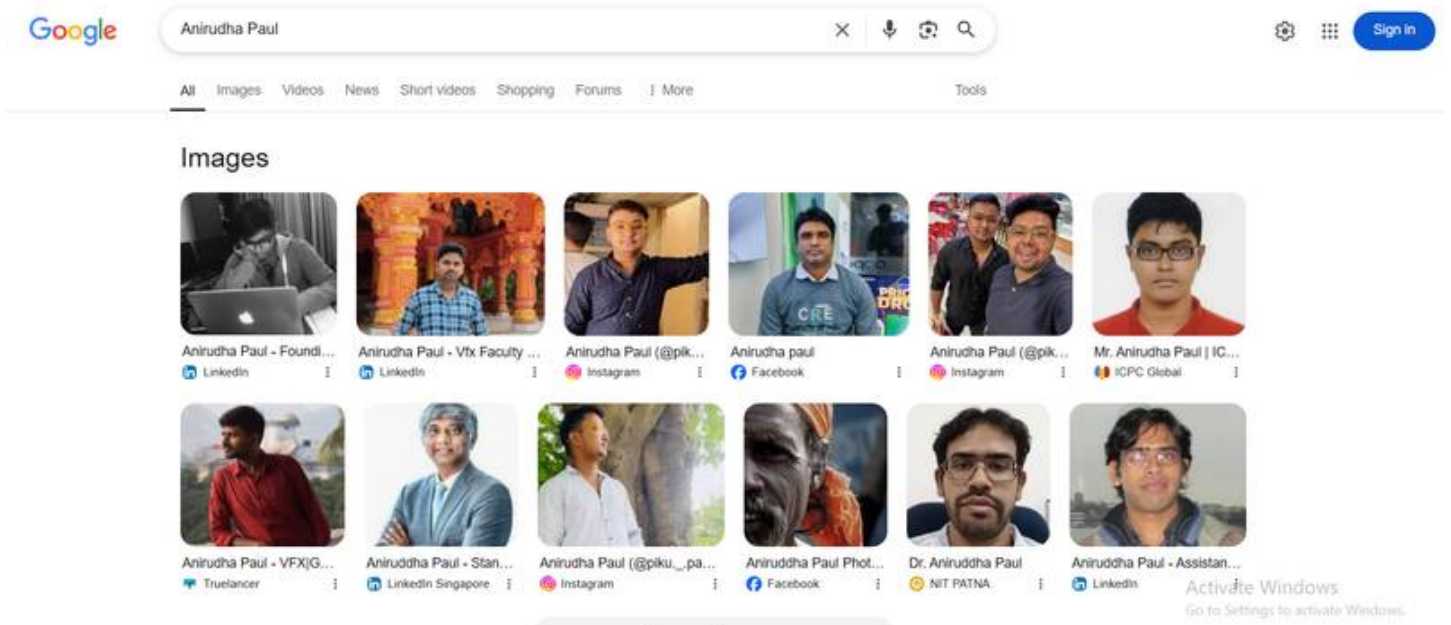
Google

Anirudha Paul

Sign in

All Images Videos News Short videos Shopping Forums More Tools

Images

Anirudha Paul - Foundi...
LinkedIn

Anirudha Paul - Vfx Faculty ...
LinkedIn

Anirudha Paul (@pik...
Instagram

Anirudha paul
Facebook

Anirudha Paul (@pik...
Instagram

Mr. Anirudha Paul | IC...
ICPC Global

Anirudha Paul - VFX|G...
Truelancer

Aniruddha Paul - Stan...
LinkedIn Singapore

Anirudha Paul (@piku._.pa...
Instagram

Aniruddha Paul Phot...
Facebook

Dr. Aniruddha Paul
NIT PATNA

Aniruddha Paul - Assistan...
LinkedIn

Activate Windows
Go to Settings to activate Windows.